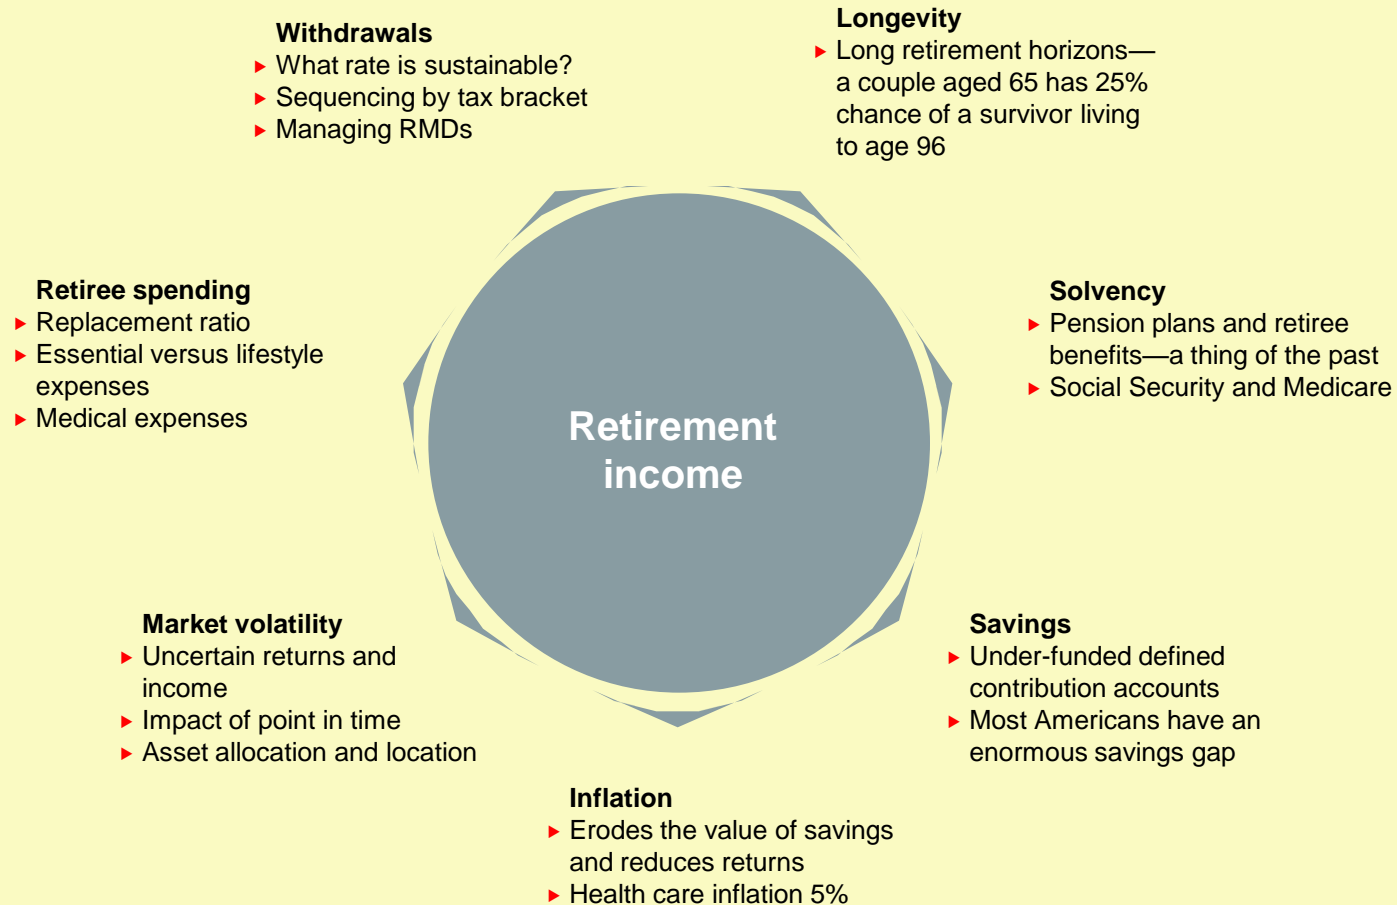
Withdrawals
▸ What rate is sustainable?
▸ Sequencing by tax bracket
▸ Managing RMDs

Longevity
▸ Long retirement horizons—a couple aged 65 has 25% chance of a survivor living to age 96

Retiree spending
▸ Replacement ratio
▸ Essential versus lifestyle expenses
▸ Medical expenses

Retirement income

Solvency
▸ Pension plans and retiree benefits—a thing of the past
▸ Social Security and Medicare

Market volatility
▸ Uncertain returns and income
▸ Impact of point in time
▸ Asset allocation and location

Savings
▸ Under-funded defined contribution accounts
▸ Most Americans have an enormous savings gap

Inflation
▸ Erodes the value of savings and reduces returns
▸ Health care inflation 5%